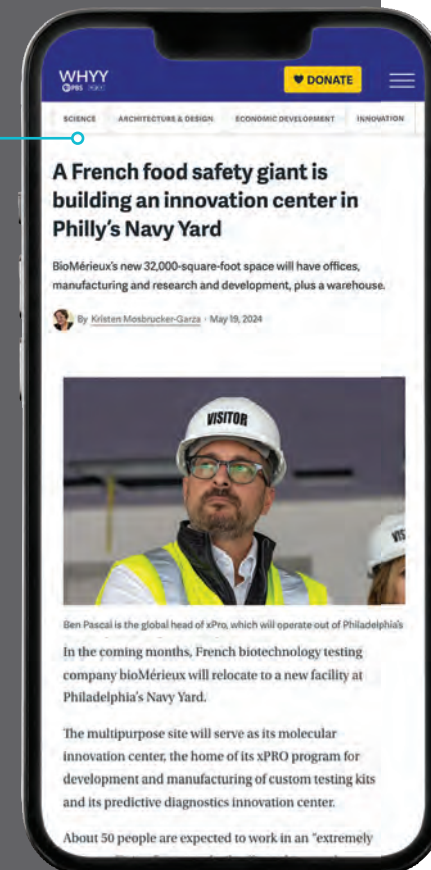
WHYY
PBS NPR

♥ DONATE

SCIENCE ARCHITECTURE & DESIGN ECONOMIC DEVELOPMENT INNOVATION

A French food safety giant is building an innovation center in Philly's Navy Yard

BioMérieux's new 32,000-square-foot space will have offices, manufacturing and research and development, plus a warehouse.

By Kristen Mosbrucker-Garza · May 19, 2024

VISITOR

VIS

Ben Pascal is the global head of xPro, which will operate out of Philadelphia's

In the coming months, French biotechnology testing company bioMérieux will relocate to a new facility at Philadelphia's Navy Yard.

The multipurpose site will serve as its molecular innovation center, the home of its xPRO program for development and manufacturing of custom testing kits and its predictive diagnostics innovation center.

About 50 people are expected to work in an "extremely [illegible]